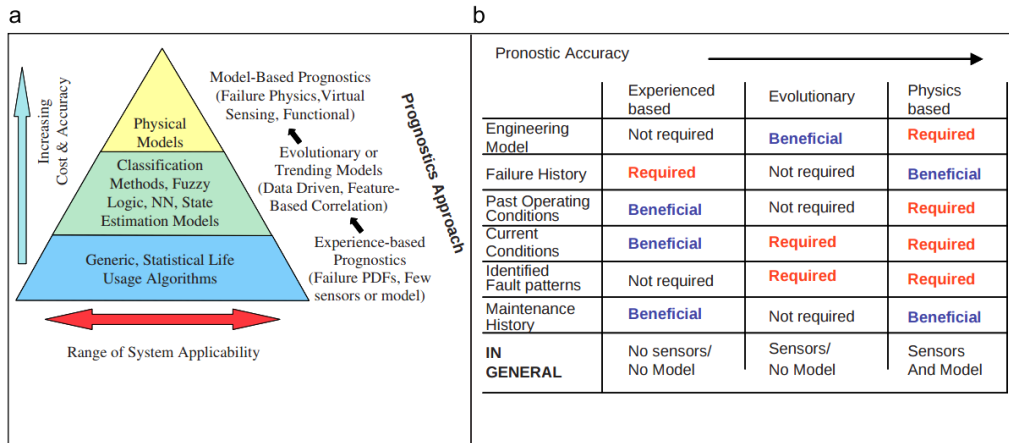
a

Increasing Cost & Accuracy

Physical Models

Classification Methods, Fuzzy Logic, NN, State Estimation Models

Generic, Statistical Life Usage Algorithms

Model-Based Prognostics (Failure Physics,Virtual Sensing, Functional)

Evolutionary or Trending Models (Data Driven, Feature-Based Correlation)

Experience-based Prognostics (Failure PDFs, Few sensors or model)

Prognostics Approach

Range of System Applicability

b

Pronostic Accuracy

| | Experienced based | Evolutionary | Physics based |
|---|---|---|---|
| Engineering Model | Not required | Beneficial | Required |
| Failure History | Required | Not required | Beneficial |
| Past Operating Conditions | Beneficial | Not required | Required |
| Current Conditions | Beneficial | Required | Required |
| Identified Fault patterns | Not required | Required | Required |
| Maintenance History | Beneficial | Not required | Beneficial |
| IN GENERAL | No sensors/ No Model | Sensors/ No Model | Sensors And Model |